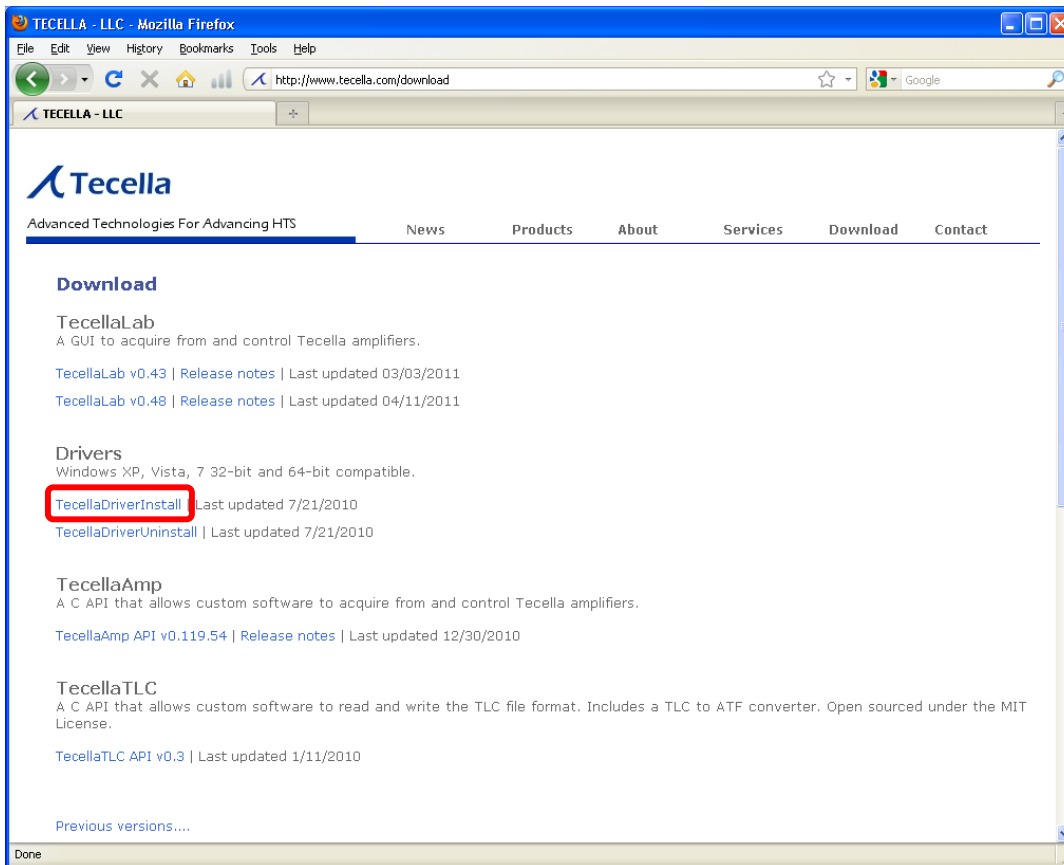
TECELLA - LLC - Mozilla Firefox

File Edit View History Bookmarks Tools Help

http://www.tecella.com/download

Google

TECELLA - LLC

Tecella

Advanced Technologies For Advancing HTS

News Products About Services Download Contact

Download

TecellaLab
A GUI to acquire from and control Tecella amplifiers.

TecellaLab v0.43 | Release notes | Last updated 03/03/2011

TecellaLab v0.48 | Release notes | Last updated 04/11/2011

Drivers
Windows XP, Vista, 7 32-bit and 64-bit compatible.

TecellaDriverInstall | Last updated 7/21/2010

TecellaDriverUninstall | Last updated 7/21/2010

TecellaAmp
A C API that allows custom software to acquire from and control Tecella amplifiers.

TecellaAmp API v0.119.54 | Release notes | Last updated 12/30/2010

TecellaTLC
A C API that allows custom software to read and write the TLC file format. Includes a TLC to ATF converter. Open sourced under the MIT License.

TecellaTLC API v0.3 | Last updated 1/11/2010

Previous versions....

Done